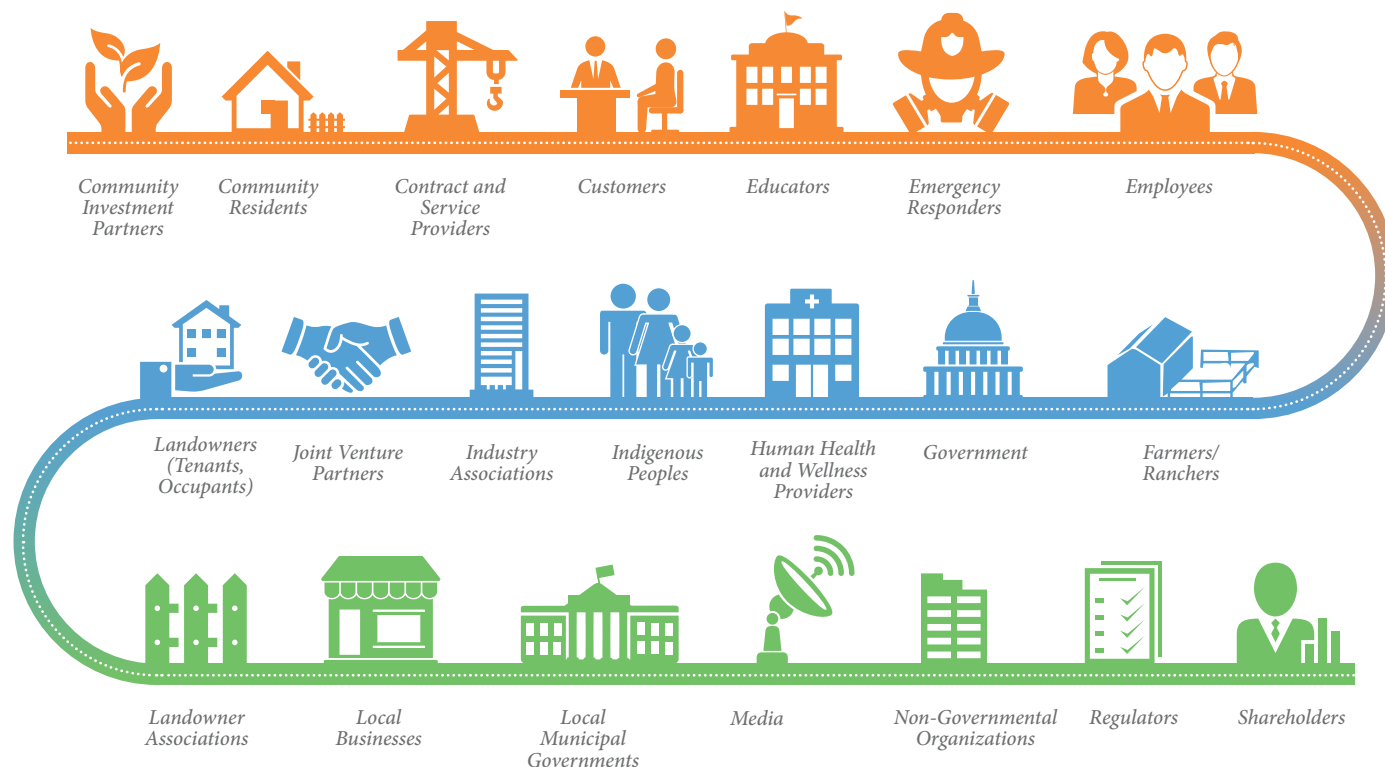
Community Investment Partners

Community Residents

Contract and Service Providers

Customers

Educators

Emergency Responders

Employees

Landowners (Tenants, Occupants)

Joint Venture Partners

Industry Associations

Indigenous Peoples

Human Health and Wellness Providers

Government

Farmers/ Ranchers

Landowner Associations

Local Businesses

Local Municipal Governments

Media

Non-Governmental Organizations

Regulators

Shareholders